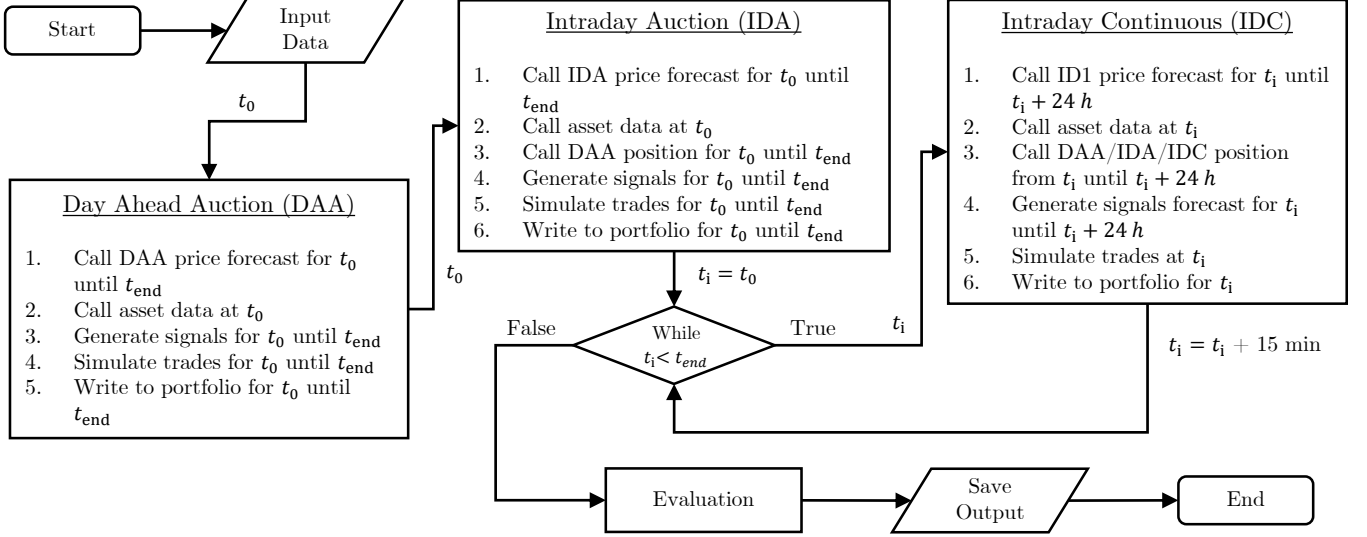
Start

Input Data

$t_0$

Day Ahead Auction (DAA)

1. Call DAA price forecast for $t_0$ until $t_{\text{end}}$
2. Call asset data at $t_0$
3. Generate signals for $t_0$ until $t_{\text{end}}$
4. Simulate trades for $t_0$ until $t_{\text{end}}$
5. Write to portfolio for $t_0$ until $t_{\text{end}}$

$t_0$

Intraday Auction (IDA)

1. Call IDA price forecast for $t_0$ until $t_{\text{end}}$
2. Call asset data at $t_0$
3. Call DAA position for $t_0$ until $t_{\text{end}}$
4. Generate signals for $t_0$ until $t_{\text{end}}$
5. Simulate trades for $t_0$ until $t_{\text{end}}$
6. Write to portfolio for $t_0$ until $t_{\text{end}}$

$t_{\text{i}} = t_0$

False

While $t_{\text{i}} < t_{end}$

True

$t_{\text{i}}$

Intraday Continuous (IDC)

1. Call ID1 price forecast for $t_{\text{i}}$ until $t_{\text{i}} + 24\ h$
2. Call asset data at $t_{\text{i}}$
3. Call DAA/IDA/IDC position from $t_{\text{i}}$ until $t_{\text{i}} + 24\ h$
4. Generate signals forecast for $t_{\text{i}}$ until $t_{\text{i}} + 24\ h$
5. Simulate trades at $t_{\text{i}}$
6. Write to portfolio for $t_{\text{i}}$

$t_{\text{i}} = t_{\text{i}} + 15$ min

Evaluation

Save Output

End